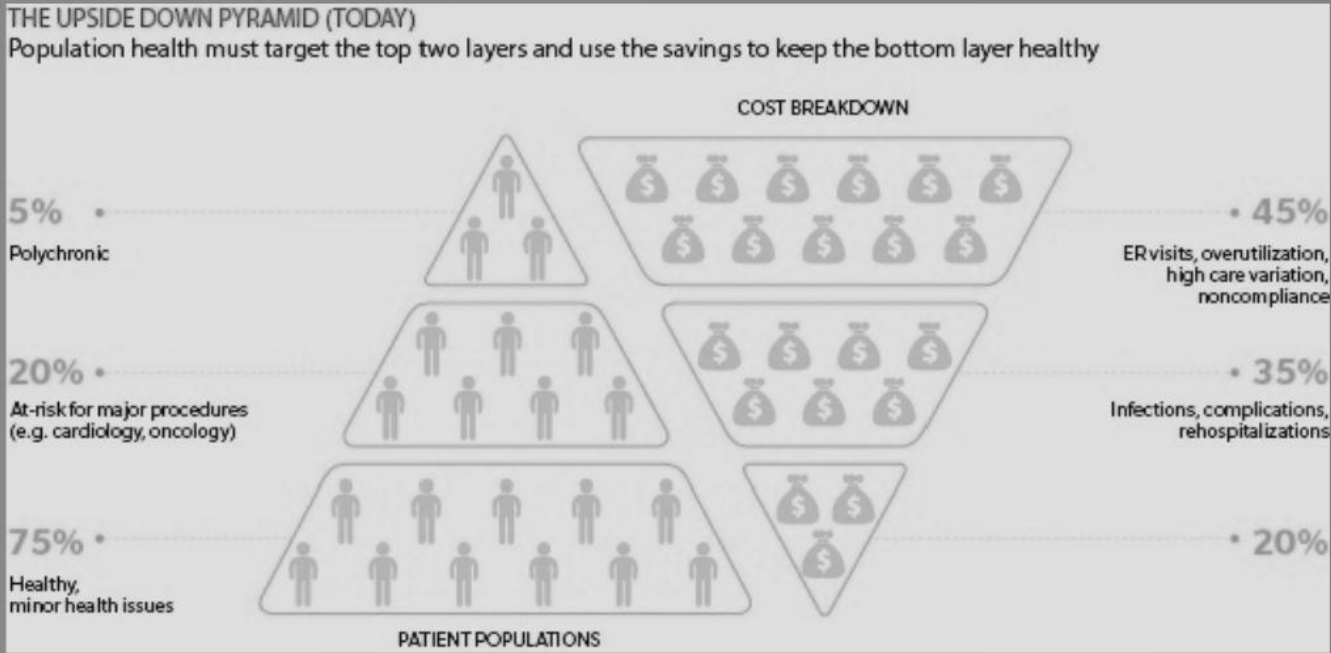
THE UPSIDE DOWN PYRAMID (TODAY)
Population health must target the top two layers and use the savings to keep the bottom layer healthy

COST BREAKDOWN

5%
Polychronic

45%
ER visits, overutilization, high care variation, noncompliance

20%
At-risk for major procedures (e.g. cardiology, oncology)

35%
Infections, complications, rehospitalizations

75%
Healthy, minor health issues

20%

PATIENT POPULATIONS